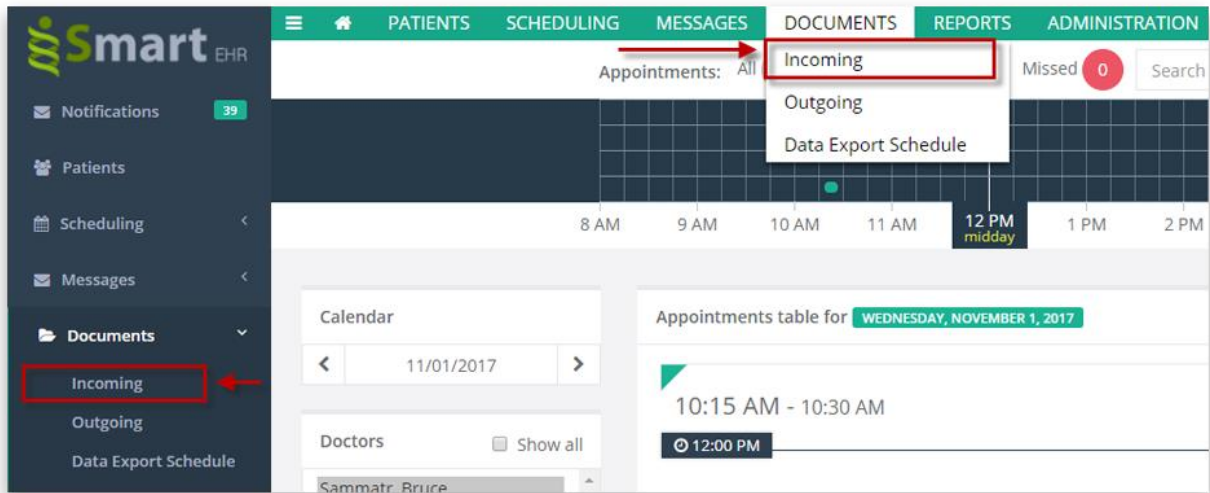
Smart EHR

PATIENTS SCHEDULING MESSAGES DOCUMENTS REPORTS ADMINISTRATION

Appointments: All

Incoming
Outgoing
Data Export Schedule

Missed 0 Search

Notifications 39
Patients
Scheduling
Messages
Documents
Incoming
Outgoing
Data Export Schedule

8 AM 9 AM 10 AM 11 AM 12 PM midday 1 PM 2 PM

Calendar
11/01/2017

Doctors
Show all
Sammatr, Bruce

Appointments table for WEDNESDAY, NOVEMBER 1, 2017

10:15 AM - 10:30 AM

12:00 PM